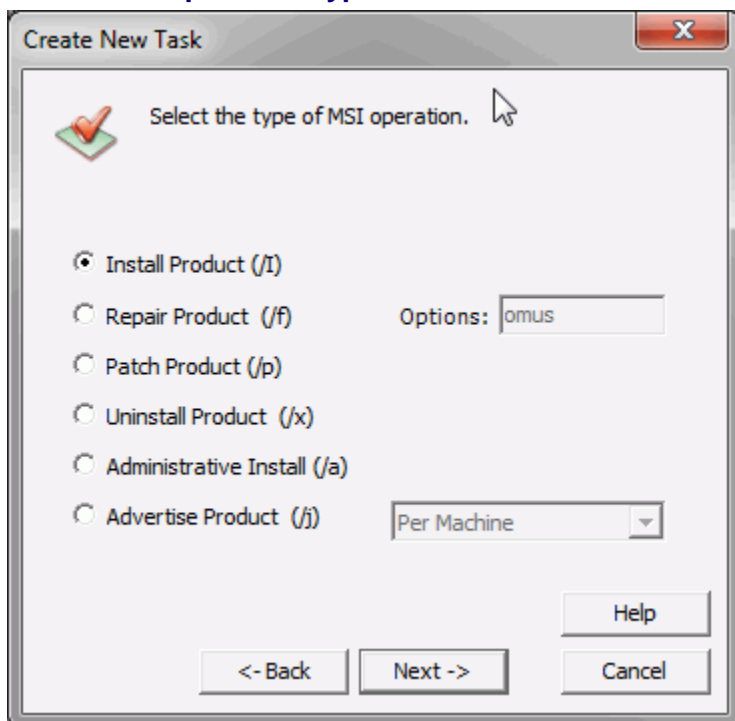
Create New Task

Select the type of MSI operation.

Install Product (/I)

Repair Product (/f)

Options: omus

Patch Product (/p)

Uninstall Product (/x)

Administrative Install (/a)

Advertise Product (/j)

Per Machine

Help

<- Back

Next ->

Cancel